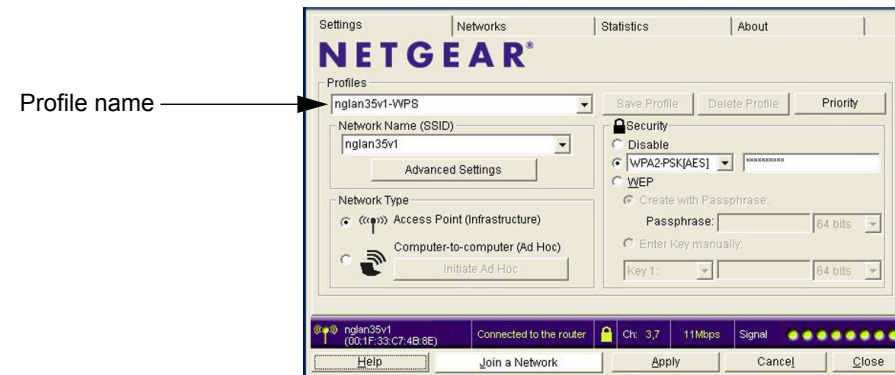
Profile name

Settings | Networks | Statistics | About

NETGEAR®

Profiles

nglan35v1-WPS

Save Profile | Delete Profile | Priority

Network Name (SSID)

nglan35v1

Advanced Settings

Security

Disable

WPA2-PSK[AES]

**********

WEP

Create with Passphrase:

Passphrase:

64 bits

Enter Key manually:

Key 1:

64 bits

Network Type

Access Point (Infrastructure)

Computer-to-computer (Ad Hoc)

Initiate Ad Hoc

nglan35v1 (00:1F:33:C7:4B:8E)

Connected to the router

Ch: 3,7

11Mbps

Signal

Help | Join a Network | Apply | Cancel | Close